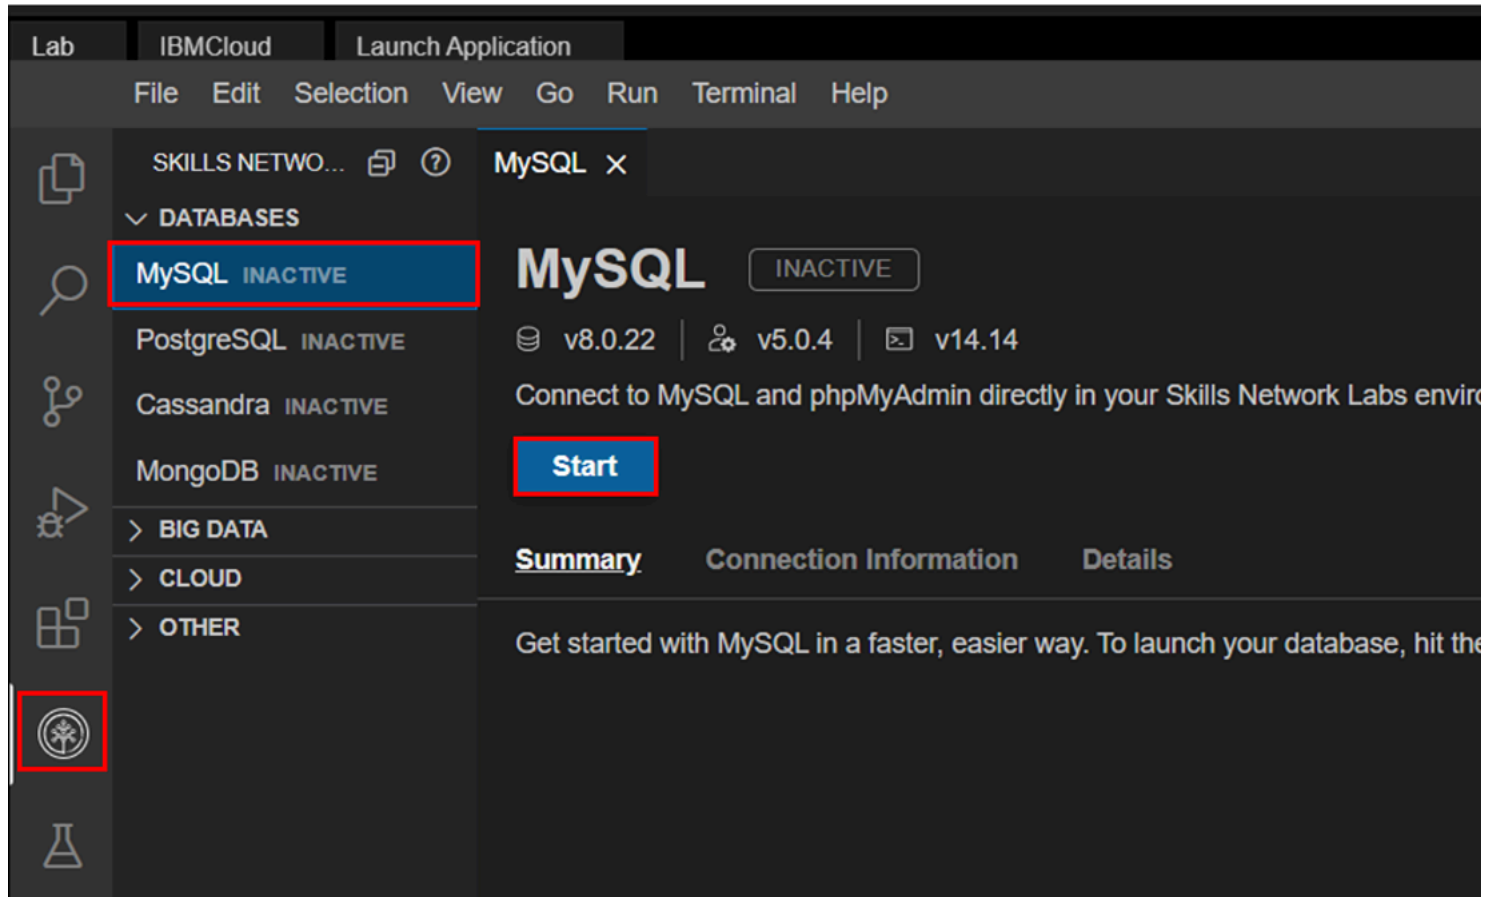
Lab IBMCloud Launch Application

File Edit Selection View Go Run Terminal Help

SKILLS NETWO...

DATABASES

MySQL INACTIVE

PostgreSQL INACTIVE

Cassandra INACTIVE

MongoDB INACTIVE

BIG DATA

CLOUD

OTHER

MySQL ×

MySQL INACTIVE

v8.0.22 v5.0.4 v14.14

Connect to MySQL and phpMyAdmin directly in your Skills Network Labs envir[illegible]

Start

Summary Connection Information Details

Get started with MySQL in a faster, easier way. To launch your database, hit the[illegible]